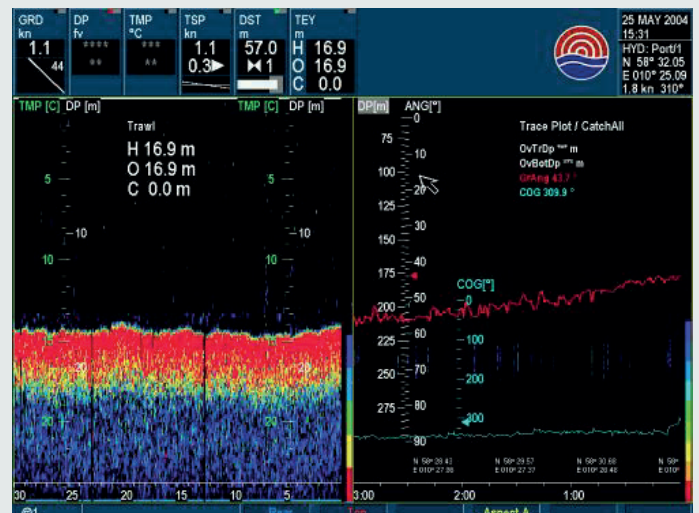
GRD kn 1.1 44

DP fv **** **

TMP °C *** **

TSP kn 1.1 0.3

DST m 57.0 1

TEY m H 16.9 O 16.9 C 0.0

25 MAY 2004
15:31
HYD: Port/1
N 58° 32.05
E 010° 25.09
1.8 kn 310°

TMP [C] DP [m]

Trawl
H 16.9 m
O 16.9 m
C 0.0 m

TMP [C] DP [m]

5
10
20
10
5
10
20

30 25 20 15 10 5

DP[m] ANG[°]

Trace Plot / CatchAll
OvTrDp *** m
OvBotDp *** m
GrAng 43.7 °
COG 309.9 °

75 100 125 150 175 200 225 250 275

0 10 20 30 40 50 60 70 80 90

COG[°]
0
100
200
300

N 58° 29.43 E 010° 27.86
N 58° 29.57 E 010° 27.37
N 58° 30.60 E 010° 26.40
N 58°

3:00 2:00 1:00

Aspect A